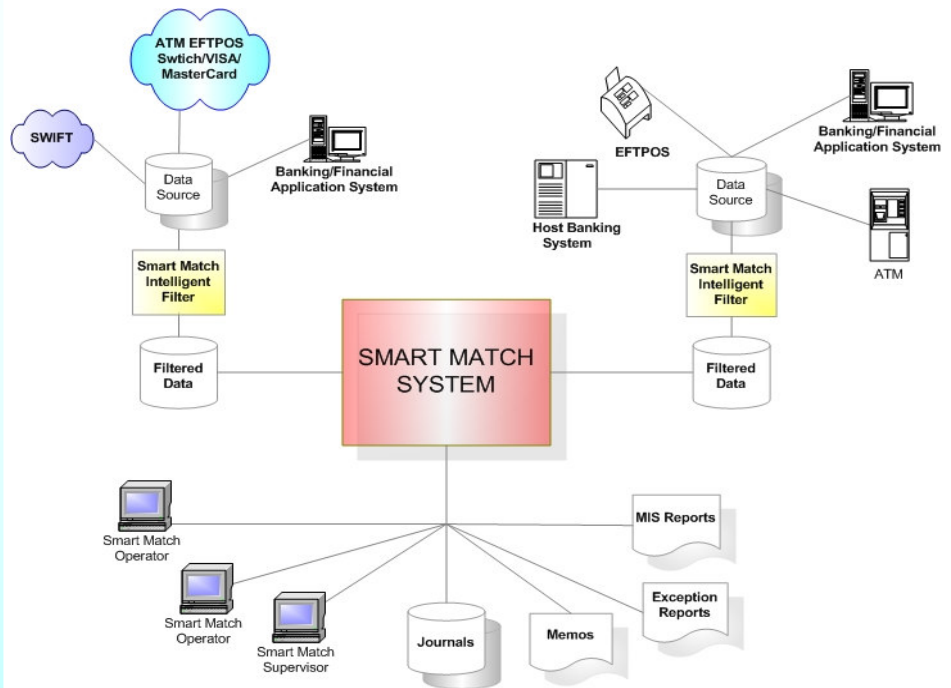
ATM EFTPOS Swtich/VISA/ MasterCard

SWIFT

Data Source

Banking/Financial Application System

Smart Match Intelligent Filter

Filtered Data

EFTPOS

Banking/Financial Application System

Host Banking System

Data Source

ATM

Smart Match Intelligent Filter

Filtered Data

SMART MATCH SYSTEM

Smart Match Operator

Smart Match Operator

Smart Match Supervisor

Journals

Memos

MIS Reports

Exception Reports